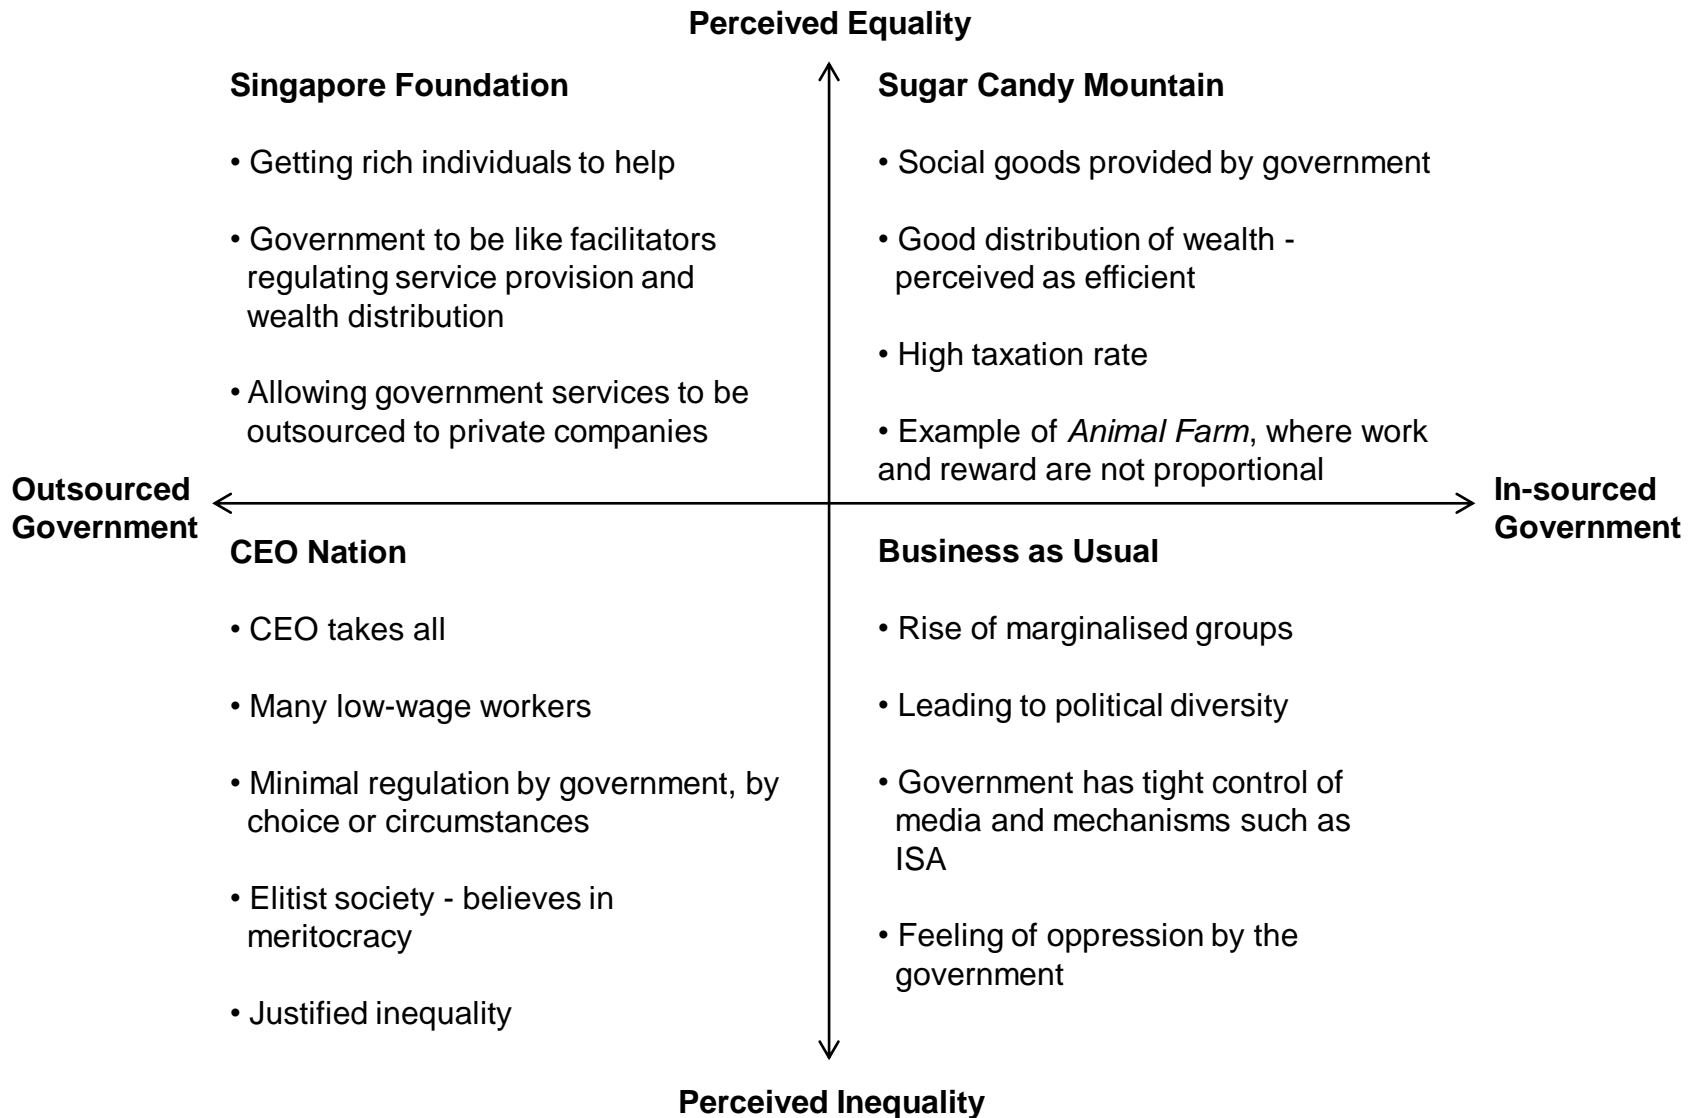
Perceived Equality

Singapore Foundation

• Getting rich individuals to help

• Government to be like facilitators regulating service provision and wealth distribution

• Allowing government services to be outsourced to private companies

Sugar Candy Mountain

• Social goods provided by government

• Good distribution of wealth - perceived as efficient

• High taxation rate

• Example of *Animal Farm*, where work and reward are not proportional

Outsourced Government

In-sourced Government

CEO Nation

• CEO takes all

• Many low-wage workers

• Minimal regulation by government, by choice or circumstances

• Elitist society - believes in meritocracy

• Justified inequality

Business as Usual

• Rise of marginalised groups

• Leading to political diversity

• Government has tight control of media and mechanisms such as ISA

• Feeling of oppression by the government

Perceived Inequality